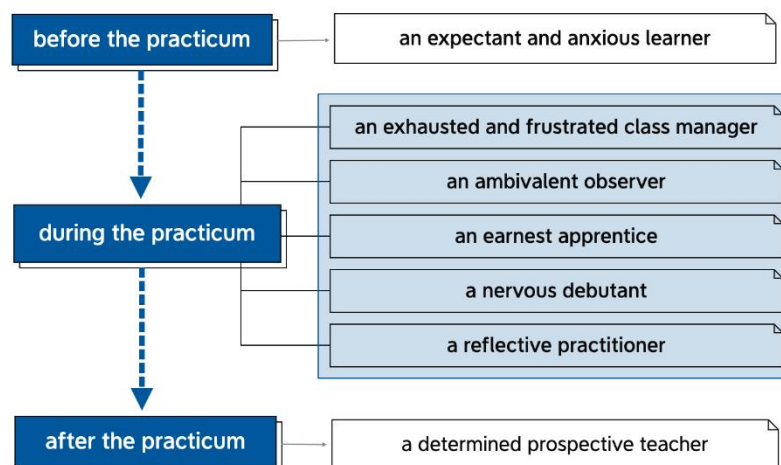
before the practicum

an expectant and anxious learner

during the practicum

an exhausted and frustrated class manager

an ambivalent observer

an earnest apprentice

a nervous debutant

a reflective practitioner

after the practicum

a determined prospective teacher